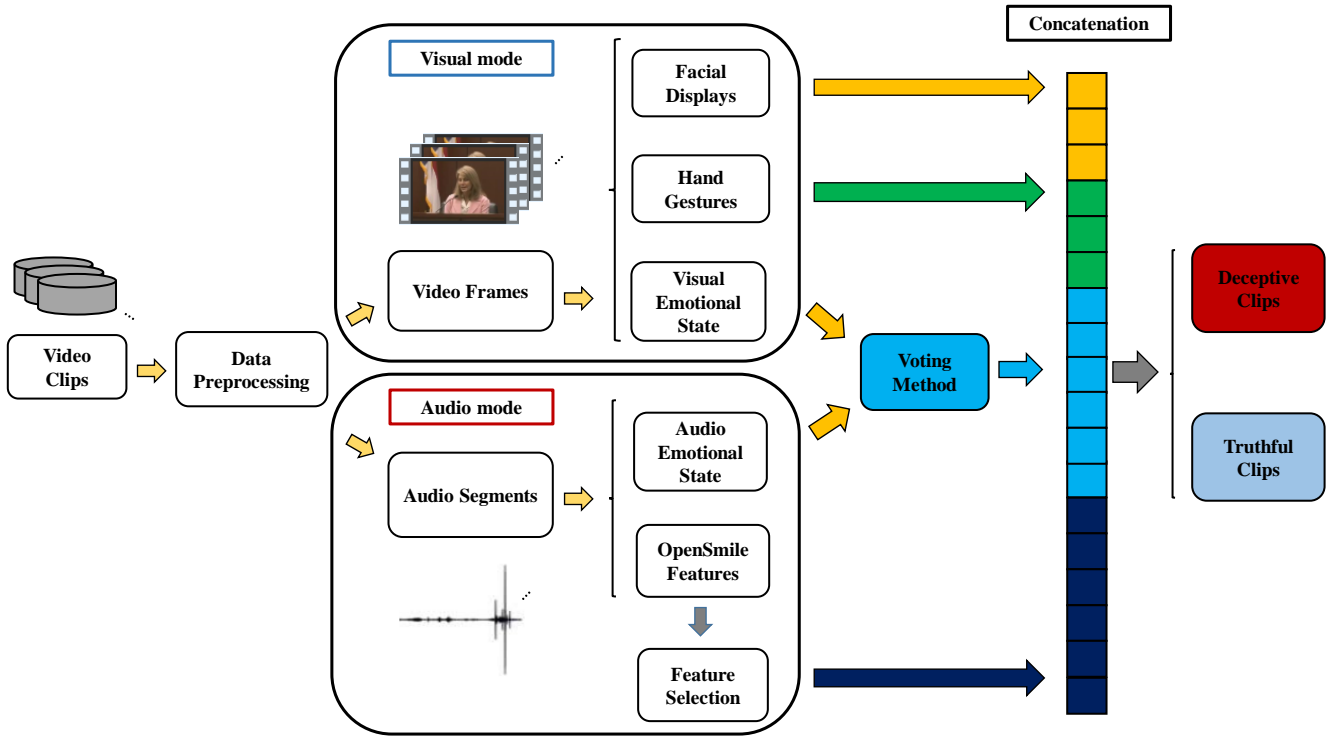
Video Clips

Data Preprocessing

Visual mode

Video Frames

Facial Displays

Hand Gestures

Visual Emotional State

Audio mode

Audio Segments

Audio Emotional State

OpenSmile Features

Feature Selection

Voting Method

Concatenation

Deceptive Clips

Truthful Clips